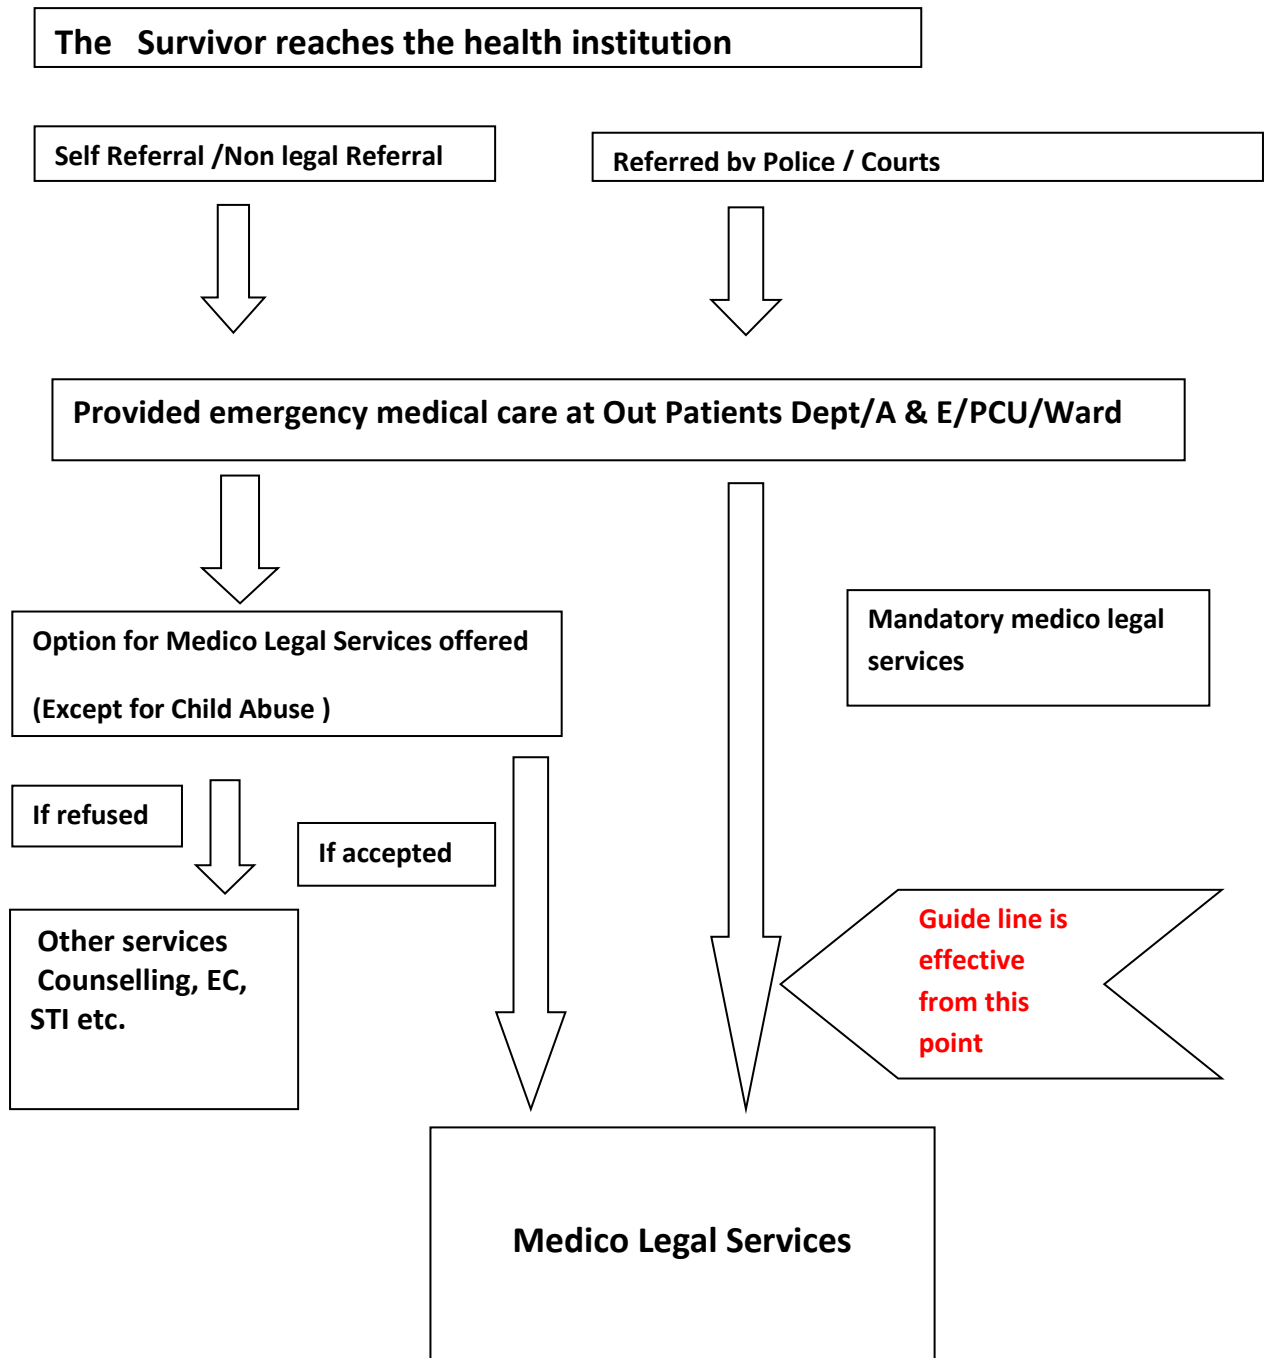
The Survivor reaches the health institution

Self Referral /Non legal Referral

Referred bv Police / Courts

Provided emergency medical care at Out Patients Dept/A & E/PCU/Ward

Option for Medico Legal Services offered

(Except for Child Abuse )

Mandatory medico legal services

If refused

If accepted

Other services Counselling, EC, STI etc.

Guide line is effective from this point

Medico Legal Services